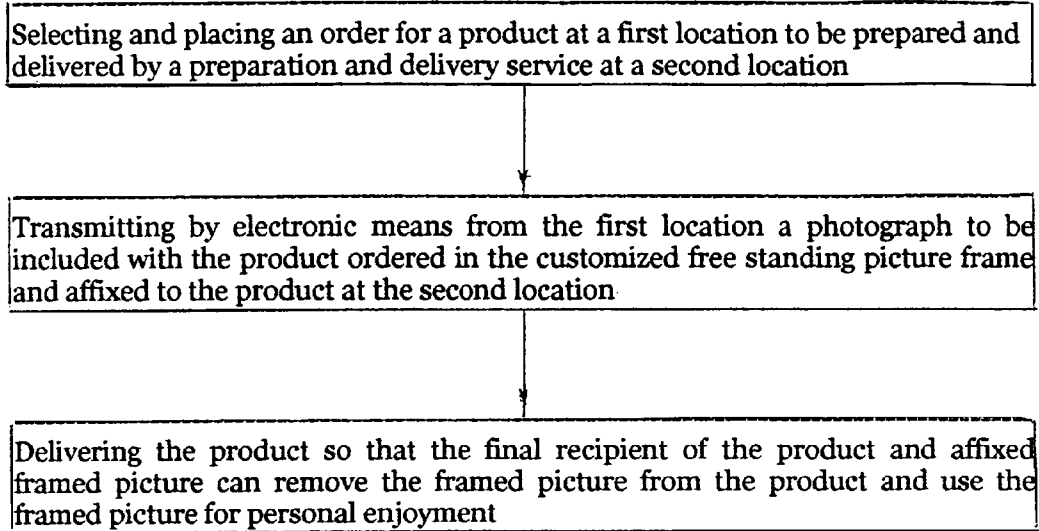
Selecting and placing an order for a product at a first location to be prepared and delivered by a preparation and delivery service at a second location

Transmitting by electronic means from the first location a photograph to be included with the product ordered in the customized free standing picture frame and affixed to the product at the second location

Delivering the product so that the final recipient of the product and affixed framed picture can remove the framed picture from the product and use the framed picture for personal enjoyment